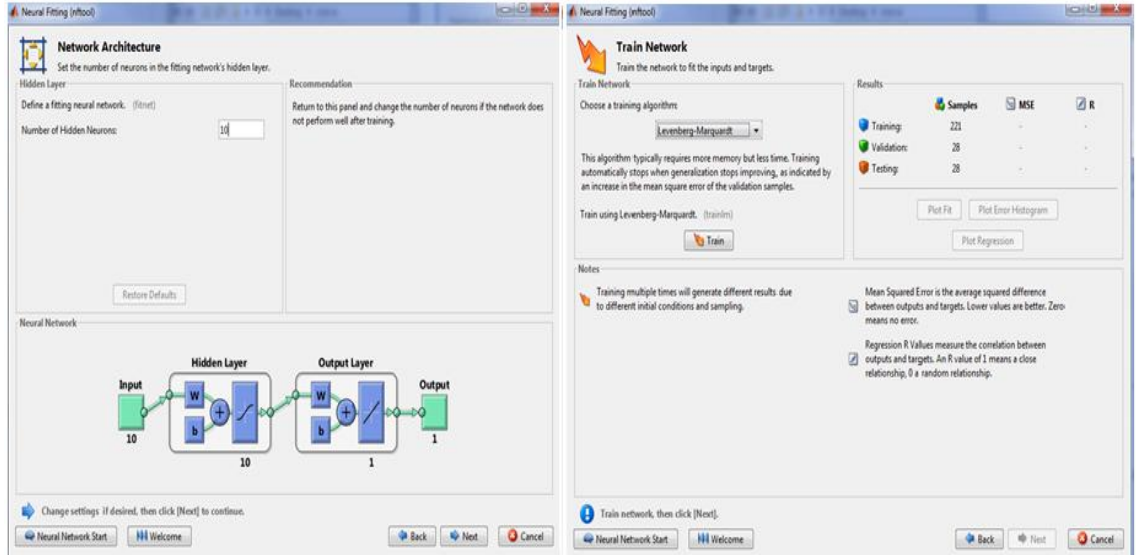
Neural Fitting (nftool)

Network Architecture
Set the number of neurons in the fitting network's hidden layer.

Hidden Layer
Define a fitting neural network. (fitnet)
Number of Hidden Neurons: 10

Restore Defaults

Recommendation
Return to this panel and change the number of neurons if the network does not perform well after training.

Neural Network
Input
10
Hidden Layer
W
b
+
10
Output Layer
W
b
+
1
Output
1

Change settings if desired, then click [Next] to continue.

Neural Network Start
Welcome
Back
Next
Cancel

Neural Fitting (nftool)

Train Network
Train the network to fit the inputs and targets.

Train Network
Choose a training algorithm:
Levenberg-Marquardt
This algorithm typically requires more memory but less time. Training automatically stops when generalization stops improving, as indicated by an increase in the mean square error of the validation samples.
Train using Levenberg-Marquardt. (trainlm)
Train

Results
| | Samples | MSE | R |
|---|---|---|---|
| Training: | 221 | - | - |
| Validation: | 28 | - | - |
| Testing: | 28 | - | - |

Plot Fit
Plot Error Histogram
Plot Regression

Notes
Training multiple times will generate different results due to different initial conditions and sampling.

Mean Squared Error is the average squared difference between outputs and targets. Lower values are better. Zero means no error.

Regression R Values measure the correlation between outputs and targets. An R value of 1 means a close relationship, 0 a random relationship.

Train network, then click [Next].

Neural Network Start
Welcome
Back
Next
Cancel